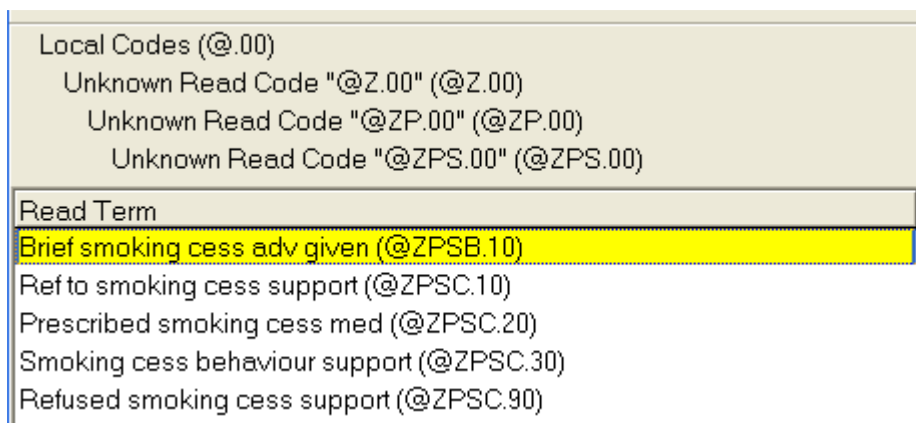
Local Codes (@.00)
Unknown Read Code "@Z.00" (@Z.00)
Unknown Read Code "@ZP.00" (@ZP.00)
Unknown Read Code "@ZPS.00" (@ZPS.00)

| Read Term |
|---|
| Brief smoking cess adv given (@ZPSB.10) |
| Ref to smoking cess support (@ZPSC.10) |
| Prescribed smoking cess med (@ZPSC.20) |
| Smoking cess behaviour support (@ZPSC.30) |
| Refused smoking cess support (@ZPSC.90) |